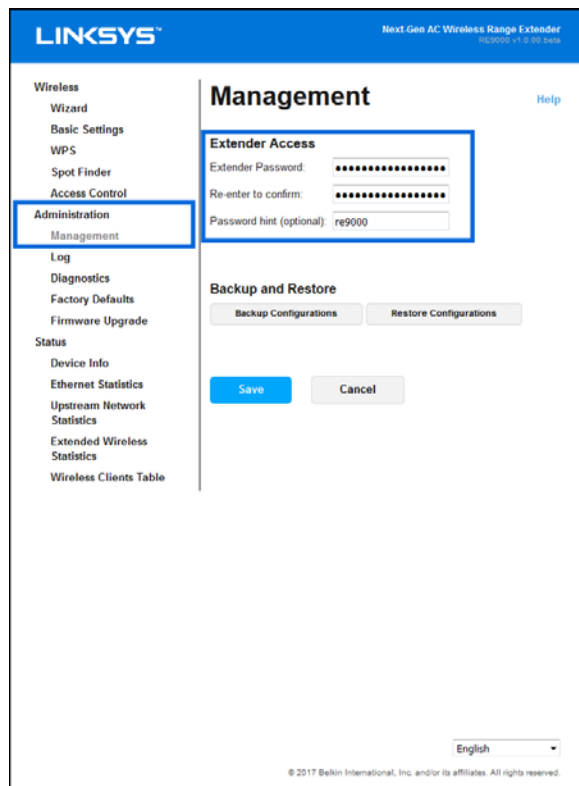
LINKSYS

Next Gen AC Wireless Range Extender
RE9000 v1.0.00 beta

Wireless
Wizard
Basic Settings
WPS
Spot Finder
Access Control
Administration
Management
Log
Diagnostics
Factory Defaults
Firmware Upgrade
Status
Device Info
Ethernet Statistics
Upstream Network Statistics
Extended Wireless Statistics
Wireless Clients Table

Management

Help

Extender Access
Extender Password: ●●●●●●●●●●●●●●●●
Re-enter to confirm: ●●●●●●●●●●●●●●●●
Password hint (optional): re9000

Backup and Restore
Backup Configurations
Restore Configurations

Save
Cancel

English

© 2017 Belkin International, Inc. and/or its affiliates. All rights reserved.